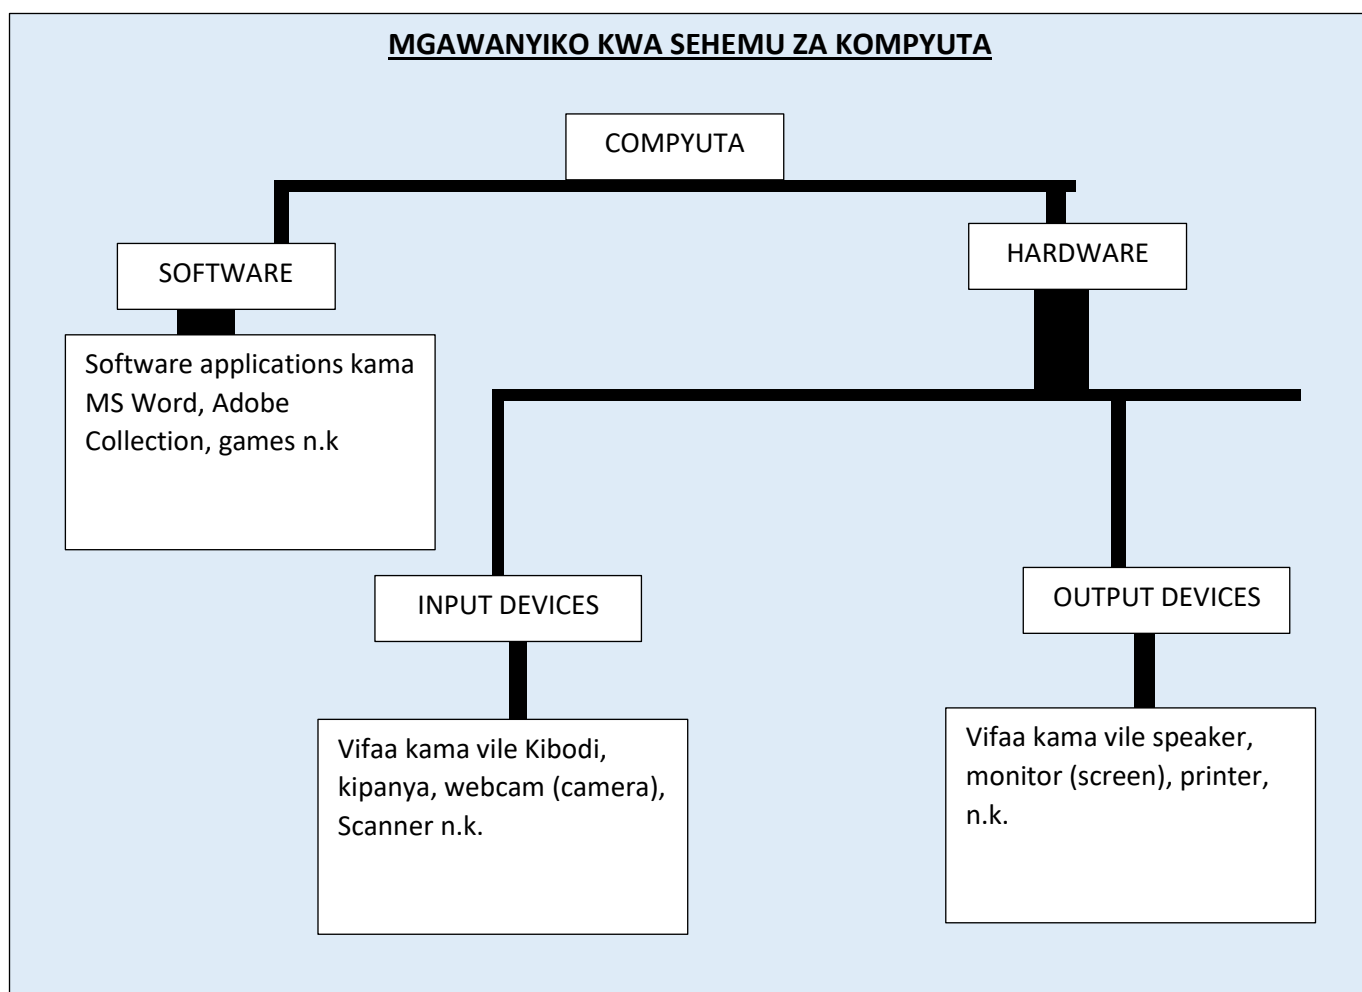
MGAWANYIKO KWA SEHEMU ZA KOMPYUTA

COMPYUTA

SOFTWARE

HARDWARE

Software applications kama MS Word, Adobe Collection, games n.k

INPUT DEVICES

OUTPUT DEVICES

Vifaa kama vile Kibodi, kipanya, webcam (camera), Scanner n.k.

Vifaa kama vile speaker, monitor (screen), printer, n.k.